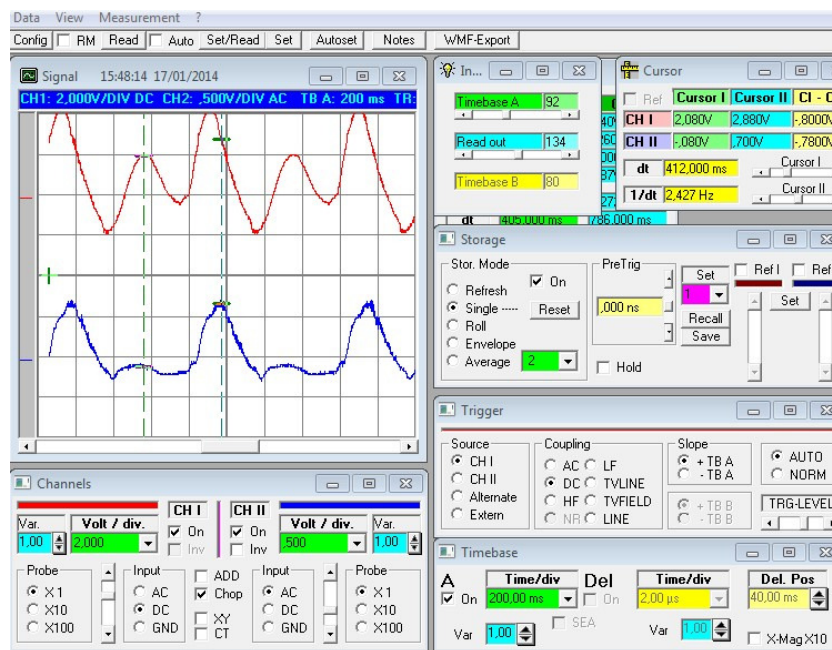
Data View Measurement ?

Config RM Read Auto Set/Read Set Autoset Notes WMF-Export

Signal 15:48:14 17/01/2014

CH1: 2,000V/DIV DC CH2: ,500V/DIV AC TB A: 200 ms TR:

In...

Timebase A 92

Read out 134

Timebase B 80

dt 405,000 ms 786,000 ms

Cursor

Ref Cursor I Cursor II CI - C

CH I 2,080V 2,880V -,8000V

CH II -,080V ,700V -,7800V

dt 412,000 ms Cursor I

1/dt 2,427 Hz Cursor II

Storage

Stor. Mode

Refresh

Single -----

Roll

Envelope

Average 2

On

Reset

PreTrig

,000 ns

Hold

Set

1

Recall

Save

Ref I Ref

Set

Trigger

Source

CH I

CH II

Alternate

Extern

Coupling

AC LF

DC TVLINE

HF TVFIELD

NR LINE

Slope

+ TB A

- TB A

+ TB B

- TB B

AUTO

NORM

TRG-LEVEL

Channels

CH I

On

Inv

CH II

On

Inv

Var.

1,00

Volt / div.

2,000

Volt / div.

,500

Var.

1,00

Probe

X1

X10

X100

Input

AC

DC

GND

ADD

Chop

XY

CT

Input

AC

DC

GND

Probe

X1

X10

X100

Timebase

A

On

Time/div

200,00 ms

Del

On

Time/div

2,00 µs

Del. Pos

40,00 ms

Var 1,00

SEA

Var 1,00

X-Mag X10